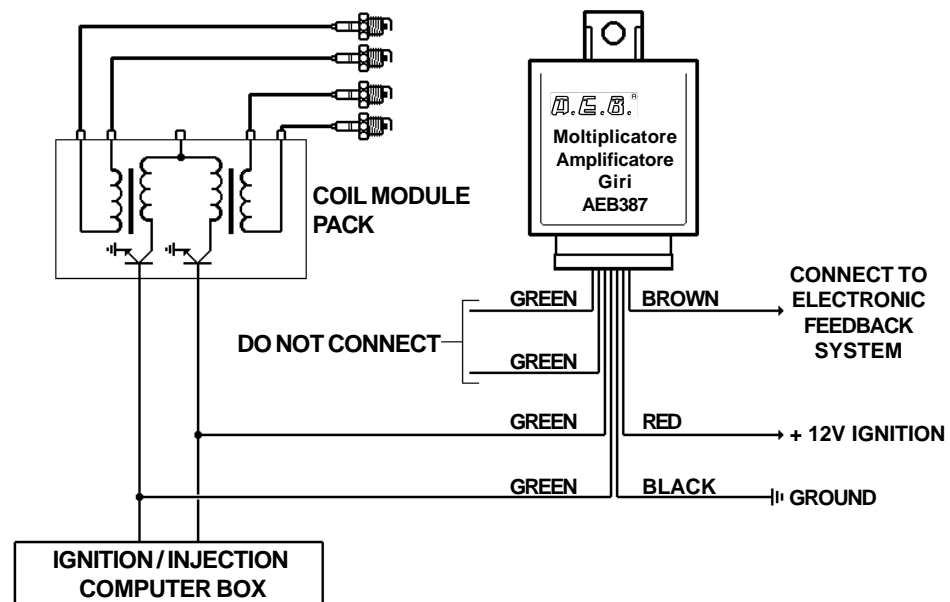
A.E.B.®
Moltiplicatore Amplificatore Giri AEB387

COIL MODULE PACK

GREEN
BROWN
CONNECT TO ELECTRONIC FEEDBACK SYSTEM

DO NOT CONNECT

GREEN

GREEN
RED
+ 12V IGNITION

GREEN
BLACK
GROUND

IGNITION / INJECTION COMPUTER BOX